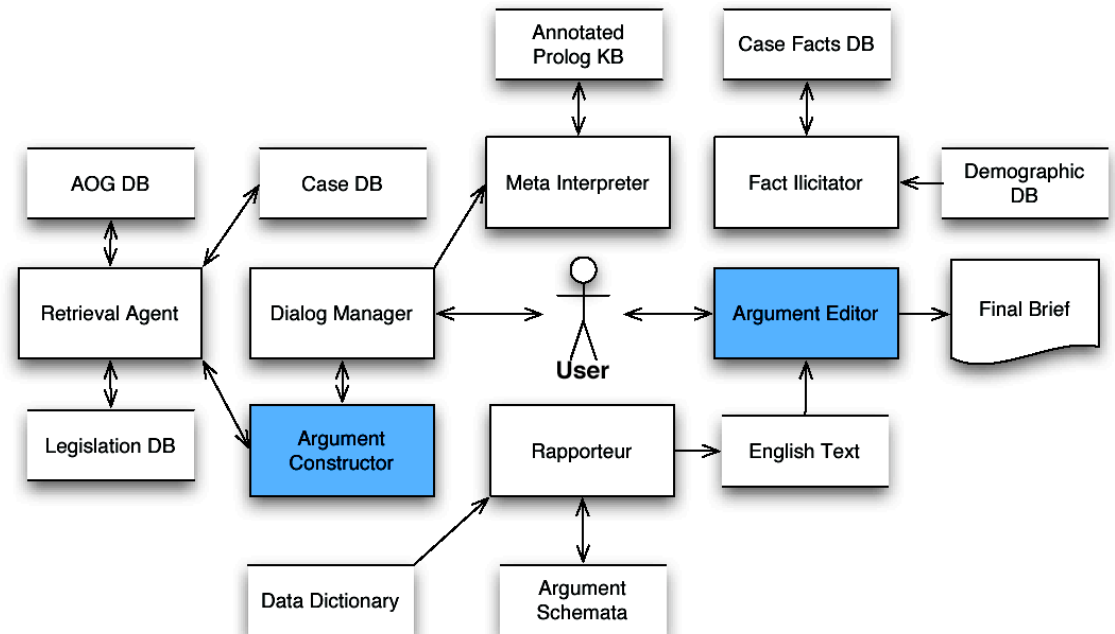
Annotated Prolog KB

Case Facts DB

AOG DB

Case DB

Meta Interpreter

Fact Ilicitator

Demographic DB

Retrieval Agent

Dialog Manager

User

Argument Editor

Final Brief

Legislation DB

Argument Constructor

Rapporteur

English Text

Data Dictionary

Argument Schemata